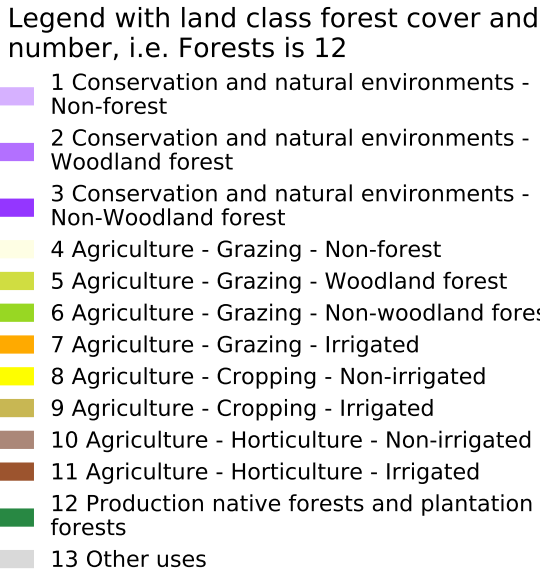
Legend with land class forest cover and number, i.e. Forests is 12

1 Conservation and natural environments - Non-forest

2 Conservation and natural environments - Woodland forest

3 Conservation and natural environments - Non-Woodland forest

4 Agriculture - Grazing - Non-forest

5 Agriculture - Grazing - Woodland forest

6 Agriculture - Grazing - Non-woodland fores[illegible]

7 Agriculture - Grazing - Irrigated

8 Agriculture - Cropping - Non-irrigated

9 Agriculture - Cropping - Irrigated

10 Agriculture - Horticulture - Non-irrigated

11 Agriculture - Horticulture - Irrigated

12 Production native forests and plantation forests

13 Other uses